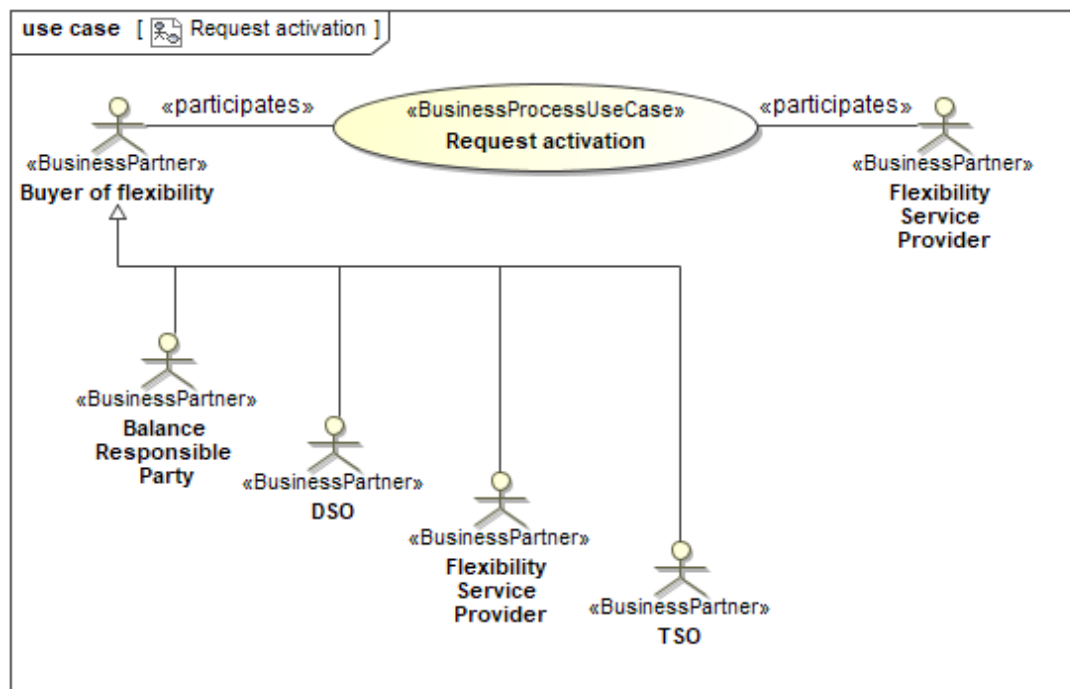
use case [ Request activation ]

«participates»

«BusinessProcessUseCase»
Request activation

«participates»

«BusinessPartner»
Buyer of flexibility

«BusinessPartner»
Flexibility Service Provider

«BusinessPartner»
Balance Responsible Party

«BusinessPartner»
DSO

«BusinessPartner»
Flexibility Service Provider

«BusinessPartner»
TSO